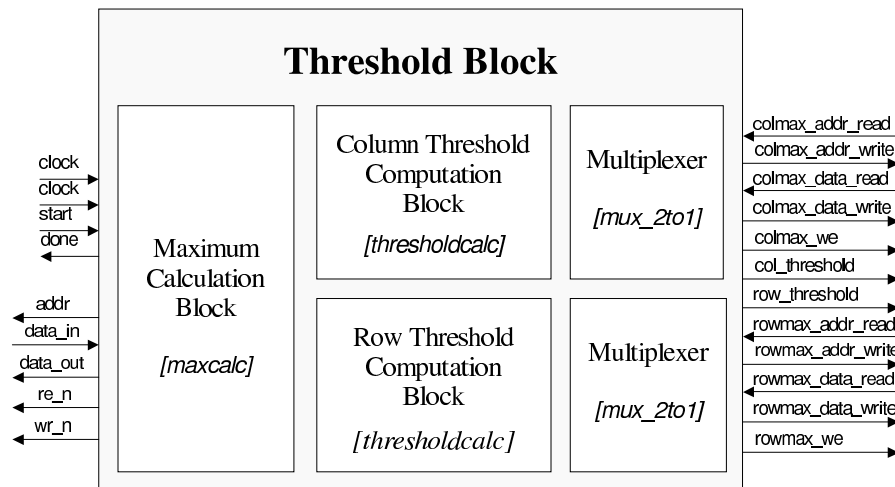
Threshold Block

clock
clock
start
done

addr
data_in
data_out
re_n
wr_n

Maximum Calculation Block

[maxcalc]

Column Threshold Computation Block

[thresholdcalc]

Row Threshold Computation Block

[thresholdcalc]

Multiplexer

[mux_2to1]

Multiplexer

[mux_2to1]

colmax_addr_read
colmax_addr_write
colmax_data_read
colmax_data_write
colmax_we
col_threshold
row_threshold
rowmax_addr_read
rowmax_addr_write
rowmax_data_read
rowmax_data_write
rowmax_we